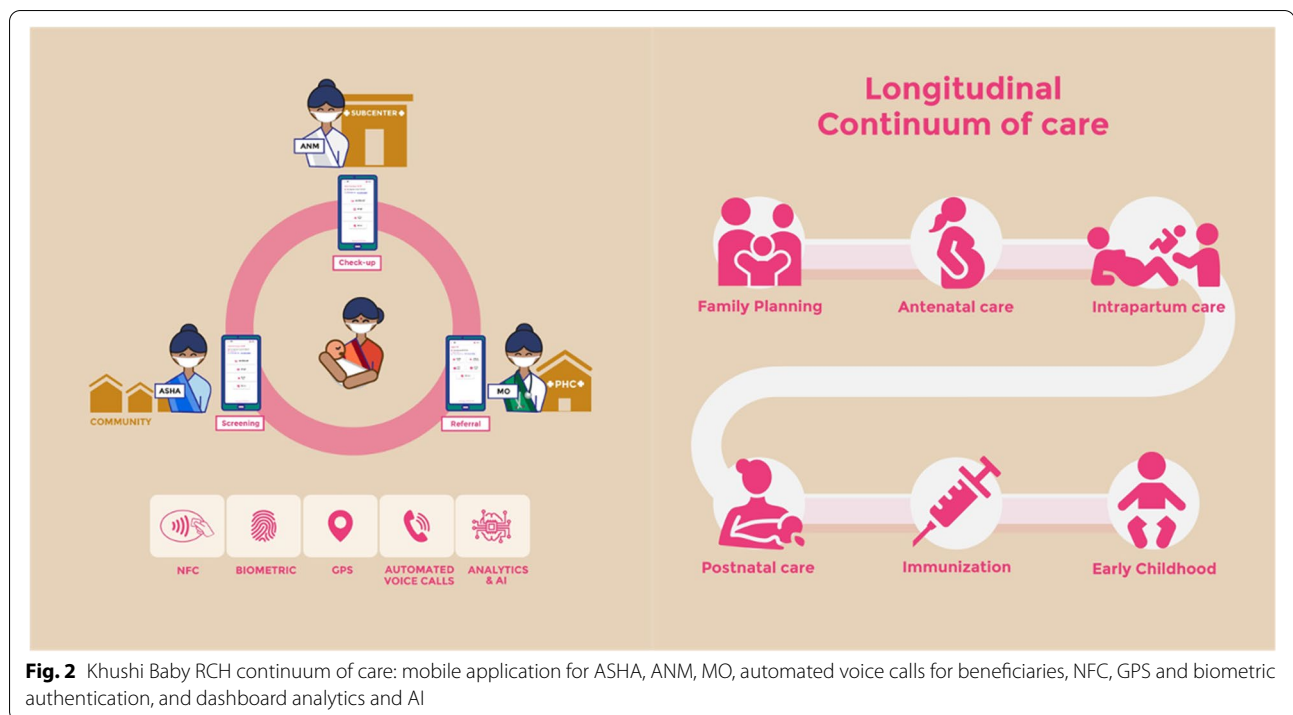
SUBCENTER

ANM

Check-up

ASHA

COMMUNITY

Screening

MO

PHC

Referral

NFC

BIOMETRIC

GPS

AUTOMATED VOICE CALLS

ANALYTICS & AI

Longitudinal Continuum of care

Family Planning

Antenatal care

Intrapartum care

Postnatal care

Immunization

Early Childhood

**Fig. 2** Khushi Baby RCH continuum of care: mobile application for ASHA, ANM, MO, automated voice calls for beneficiaries, NFC, GPS and biometric authentication, and dashboard analytics and AI